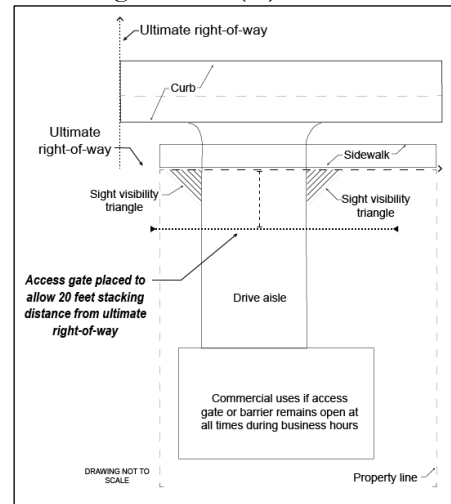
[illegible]

Ultimate right-of-way

Curb

Ultimate right-of-way

Sidewalk

Sight visibility triangle

Sight visibility triangle

Access gate placed to allow 20 feet stacking distance from ultimate right-of-way

Drive aisle

Commercial uses if access gate or barrier remains open at all times during business hours

DRAWING NOT TO SCALE

Property line